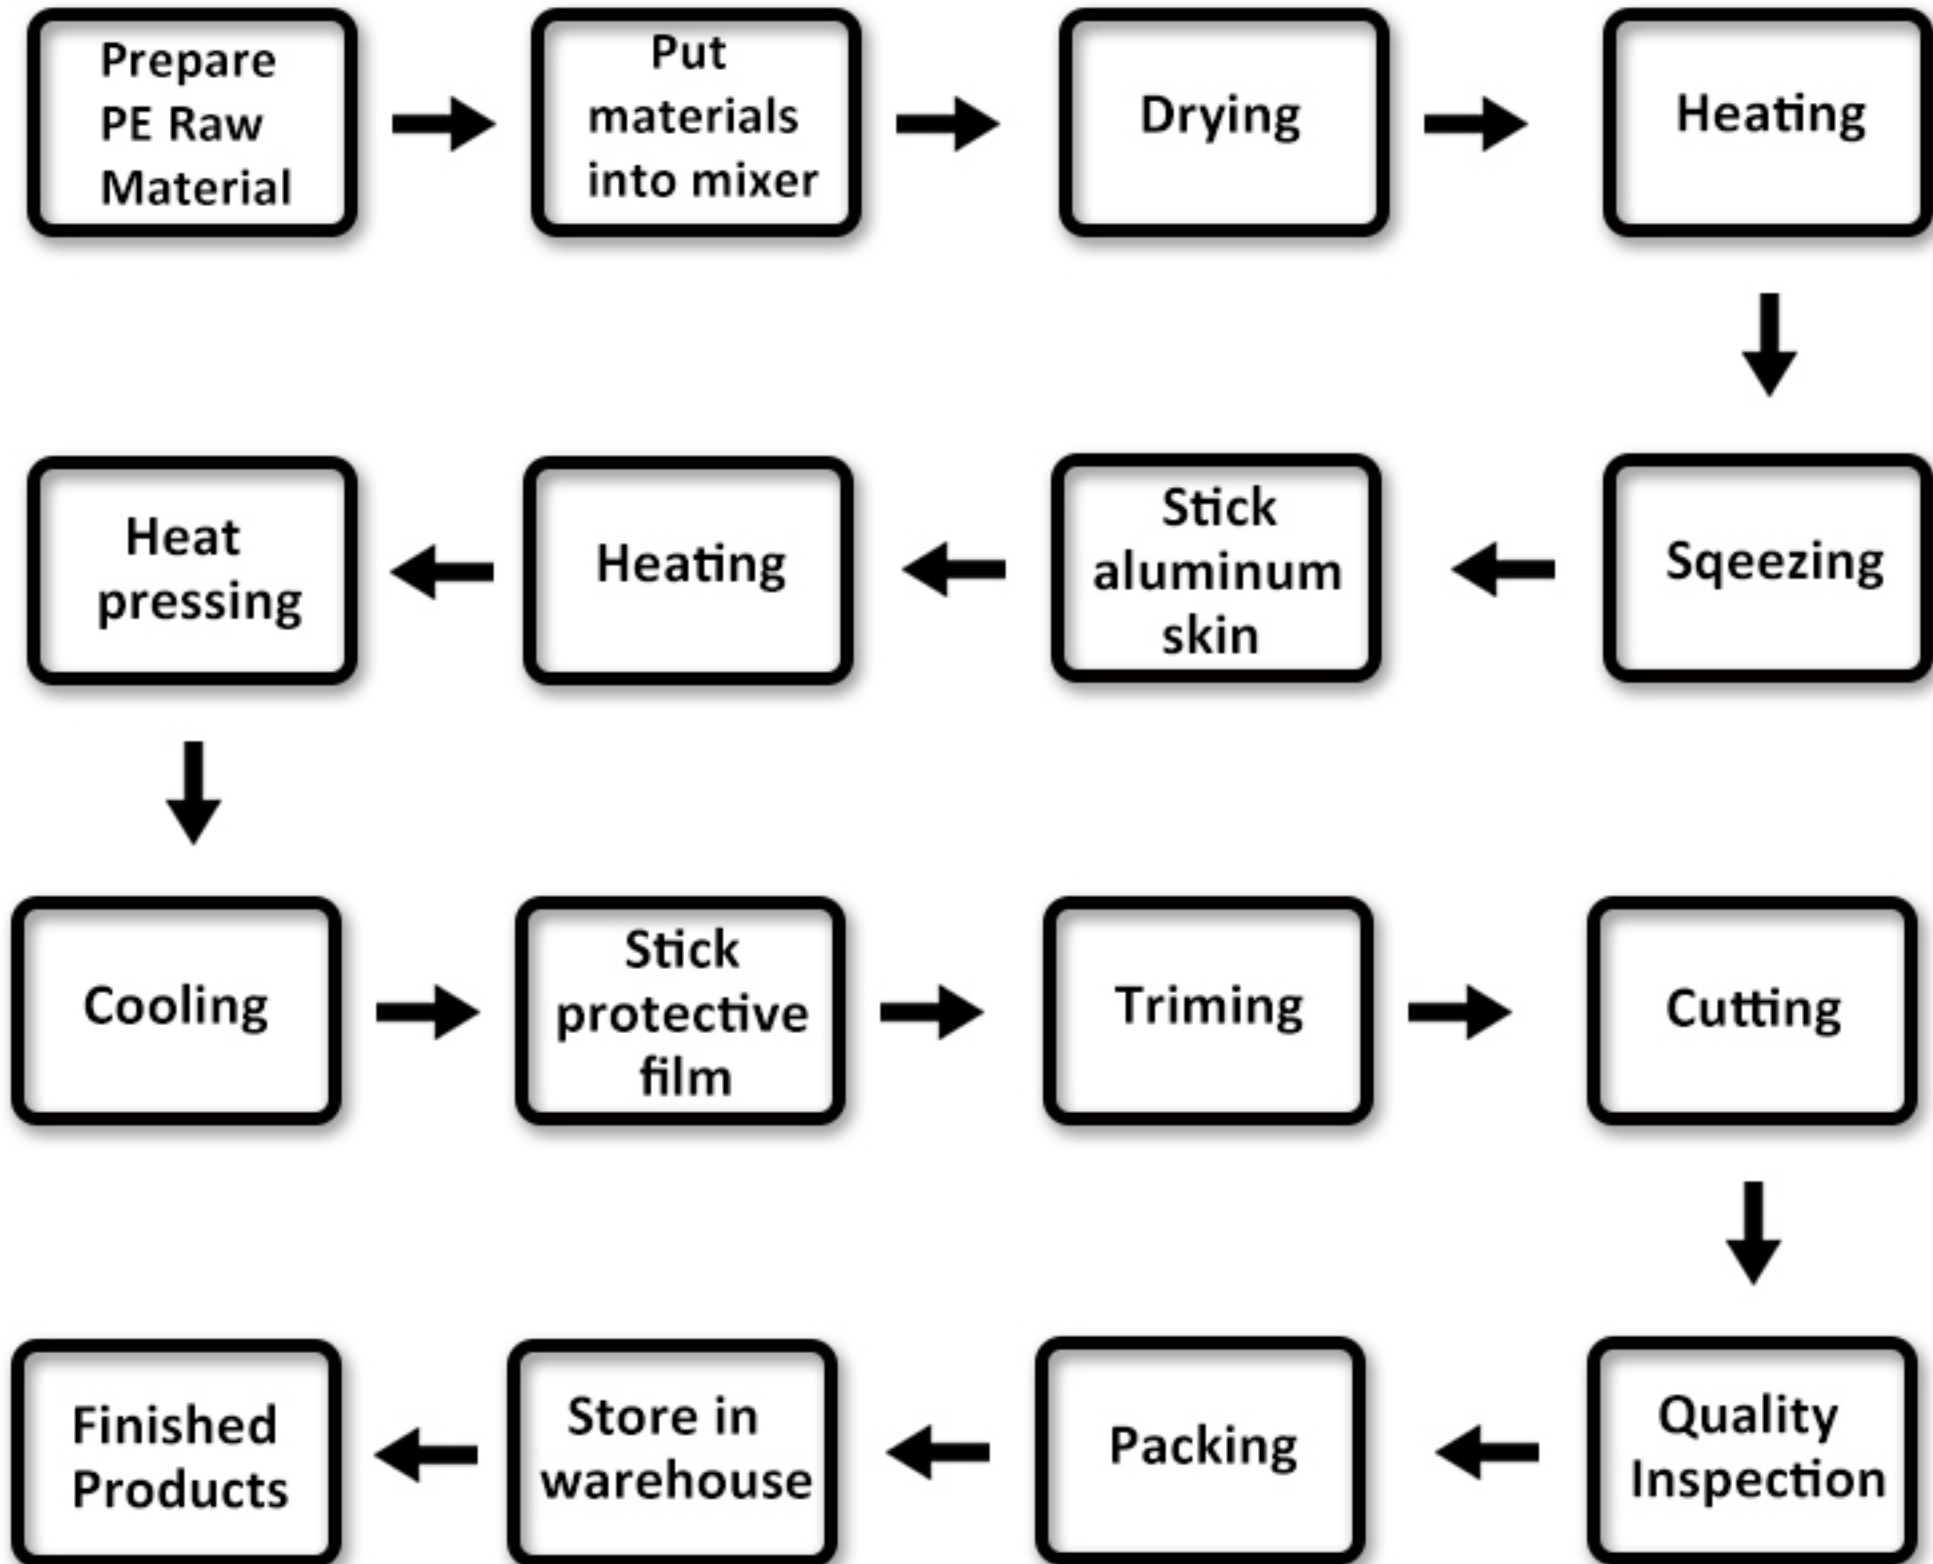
Prepare PE Raw Material

Put materials into mixer

Drying

Heating

Sqeezing

Stick aluminum skin

Heating

Heat pressing

Cooling

Stick protective film

Triming

Cutting

Quality Inspection

Packing

Store in warehouse

Finished Products